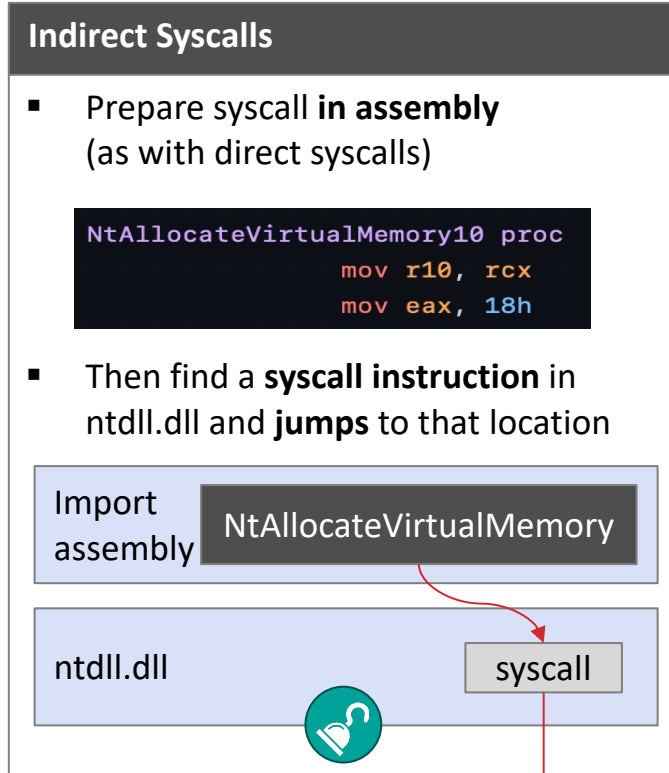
Indirect Syscalls

▪ Prepare syscall **in assembly** (as with direct syscalls)

```
NtAllocateVirtualMemory10 proc
                mov r10, rcx
                mov eax, 18h
```

▪ Then find a **syscall instruction** in ntdll.dll and **jumps** to that location

Import assembly

NtAllocateVirtualMemory

ntdll.dll

syscall